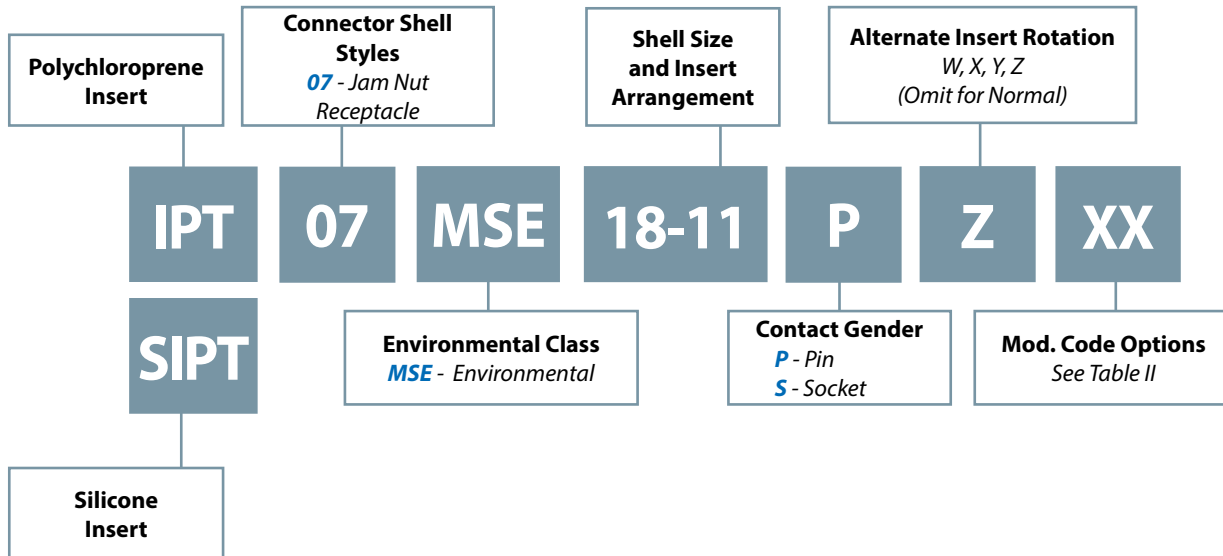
Polychloroprene Insert

Connector Shell Styles
07 - Jam Nut Receptacle

Shell Size and Insert Arrangement

Alternate Insert Rotation
W, X, Y, Z
(Omit for Normal)

IPT 07 MSE 18-11 P Z XX

SIPT

Environmental Class
MSE - Environmental

Contact Gender
P - Pin
S - Socket

Mod. Code Options
See Table II

Silicone Insert